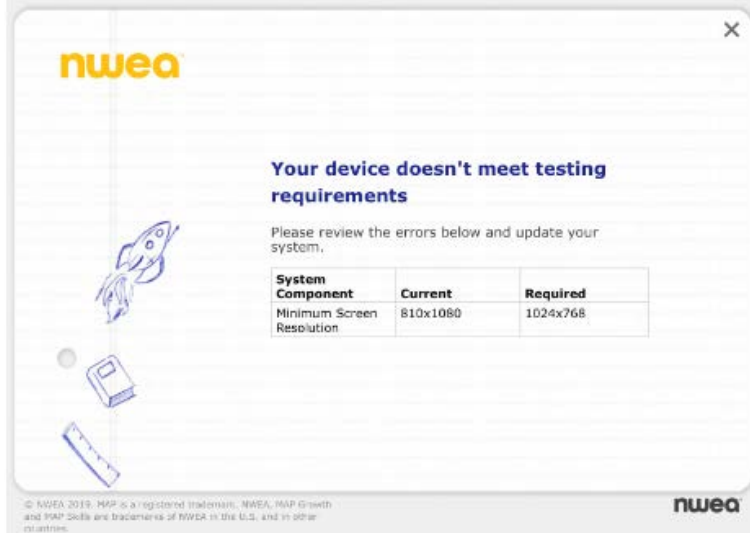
×

nwea

Your device doesn't meet testing requirements

Please review the errors below and update your system.

| System Component | Current | Required |
|---|---|---|
| Minimum Screen Resolution | 810x1080 | 1024x768 |

© NWEA 2019. MAP is a registered trademark. NWEA, MAP Growth and MAP Skills are trademarks of NWEA in the U.S. and in other countries.

nwea